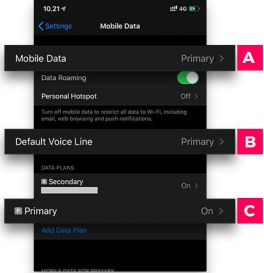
10.21

4G

Settings

Mobile Data

Mobile Data

Primary

A

Data Roaming

Personal Hotspot

Off

Turn off mobile data to restrict all data to Wi-Fi, including email, web browsing and push notifications.

Default Voice Line

Primary

B

DATA PLANS

Secondary

On

Primary

On

C

Add Data Plan

MOBILE DATA FOR PRIMARY